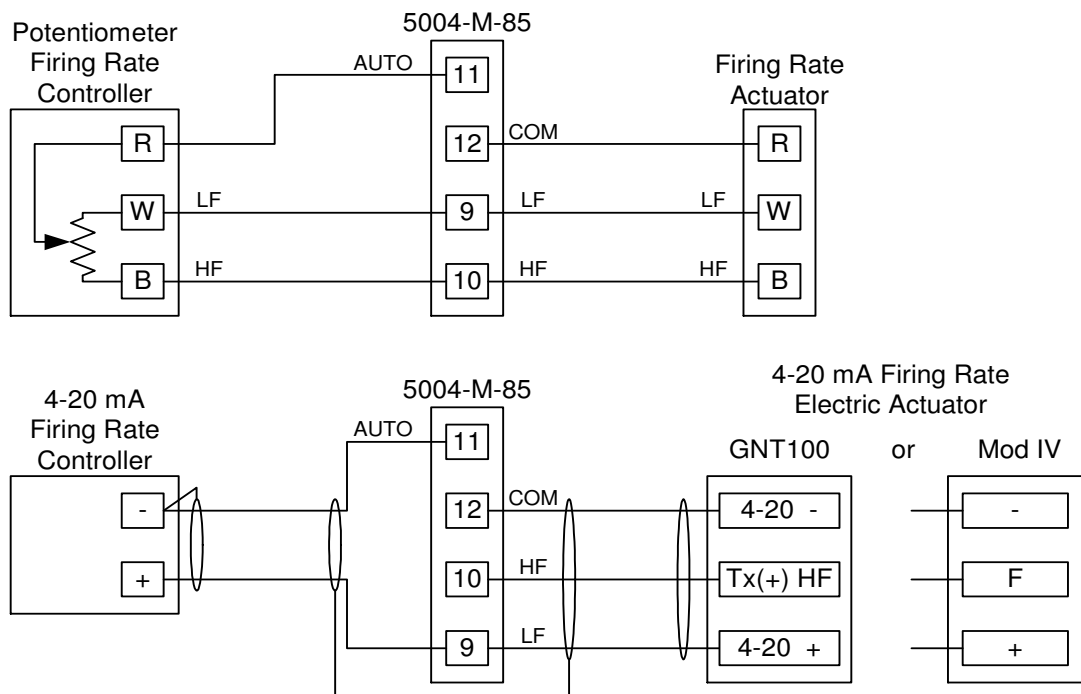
Potentiometer Firing Rate Controller

R
W
B

5004-M-85

AUTO
11
12
COM
LF
9
LF
HF
10
HF

Firing Rate Actuator

LF
HF
R
W
B

4-20 mA Firing Rate Controller

-
+

5004-M-85

AUTO
11
12
COM
10
HF
9
LF

4-20 mA Firing Rate Electric Actuator

GNT100
or
Mod IV

4-20 -
Tx(+) HF
4-20 +

-
F
+